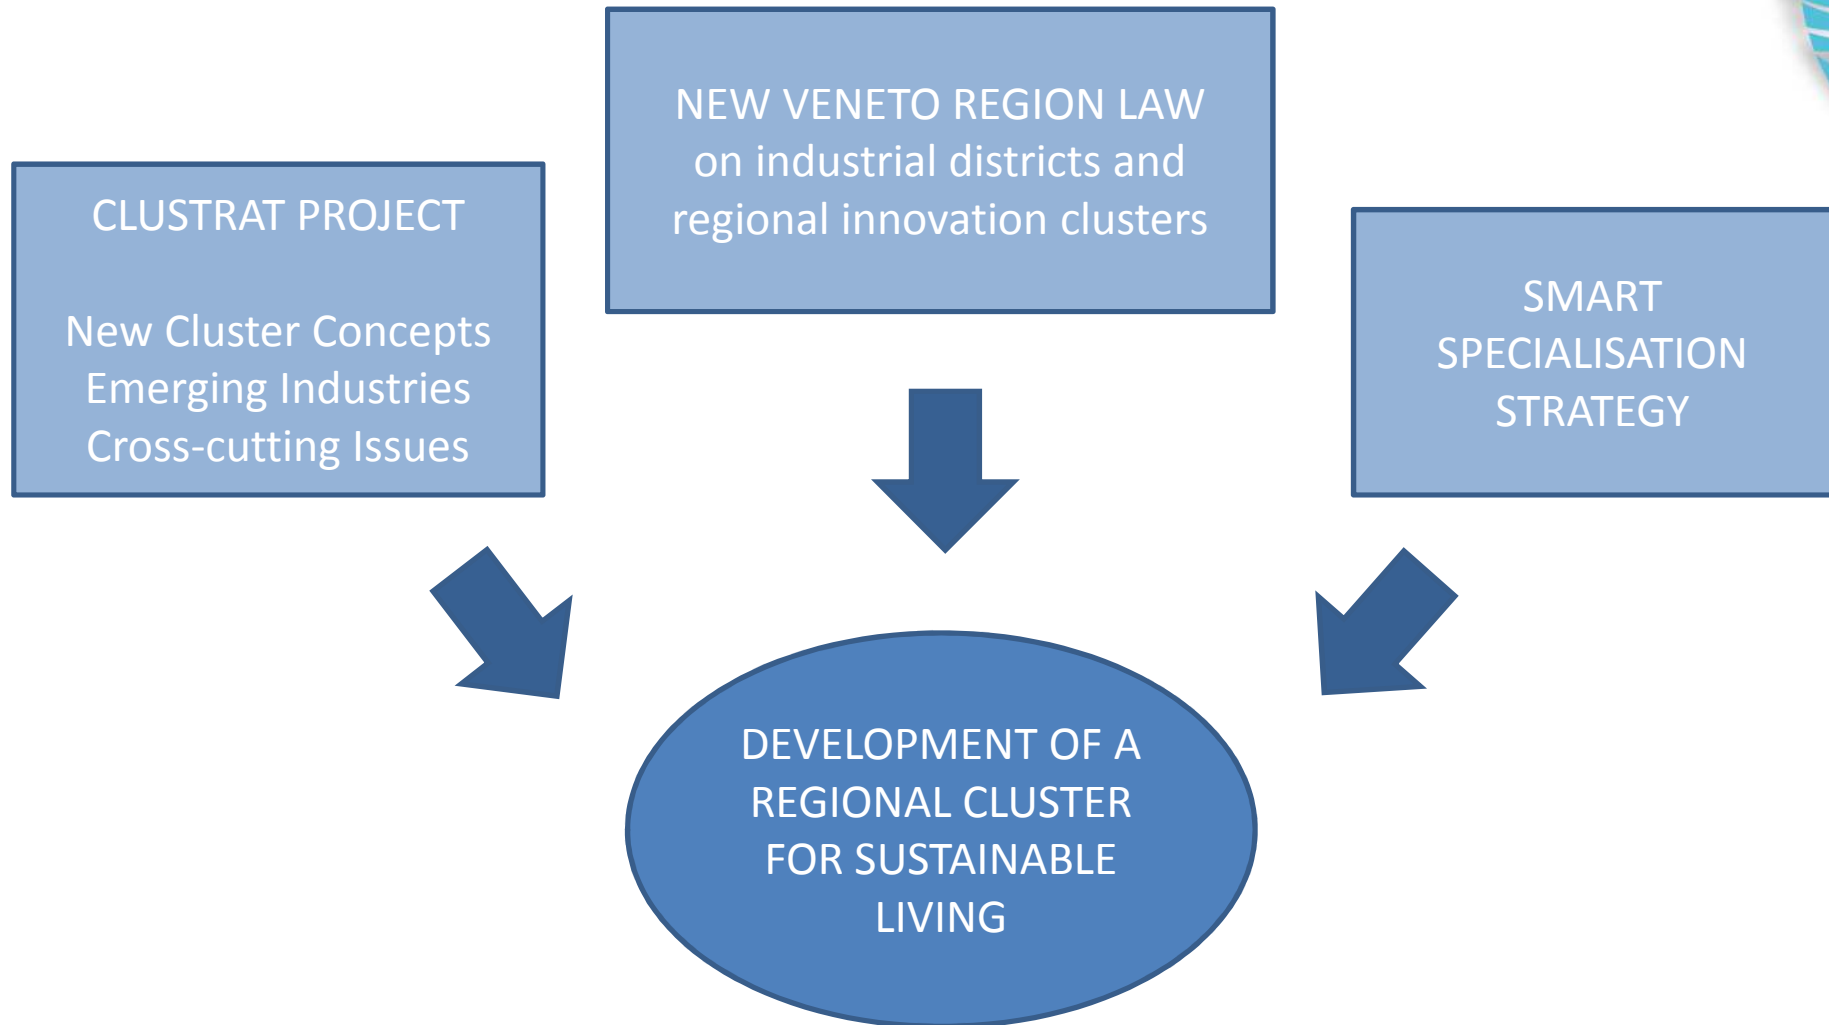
NEW VENETO REGION LAW on industrial districts and regional innovation clusters

CLUSTRAT PROJECT

New Cluster Concepts
Emerging Industries
Cross-cutting Issues

SMART SPECIALISATION STRATEGY

DEVELOPMENT OF A REGIONAL CLUSTER FOR SUSTAINABLE LIVING